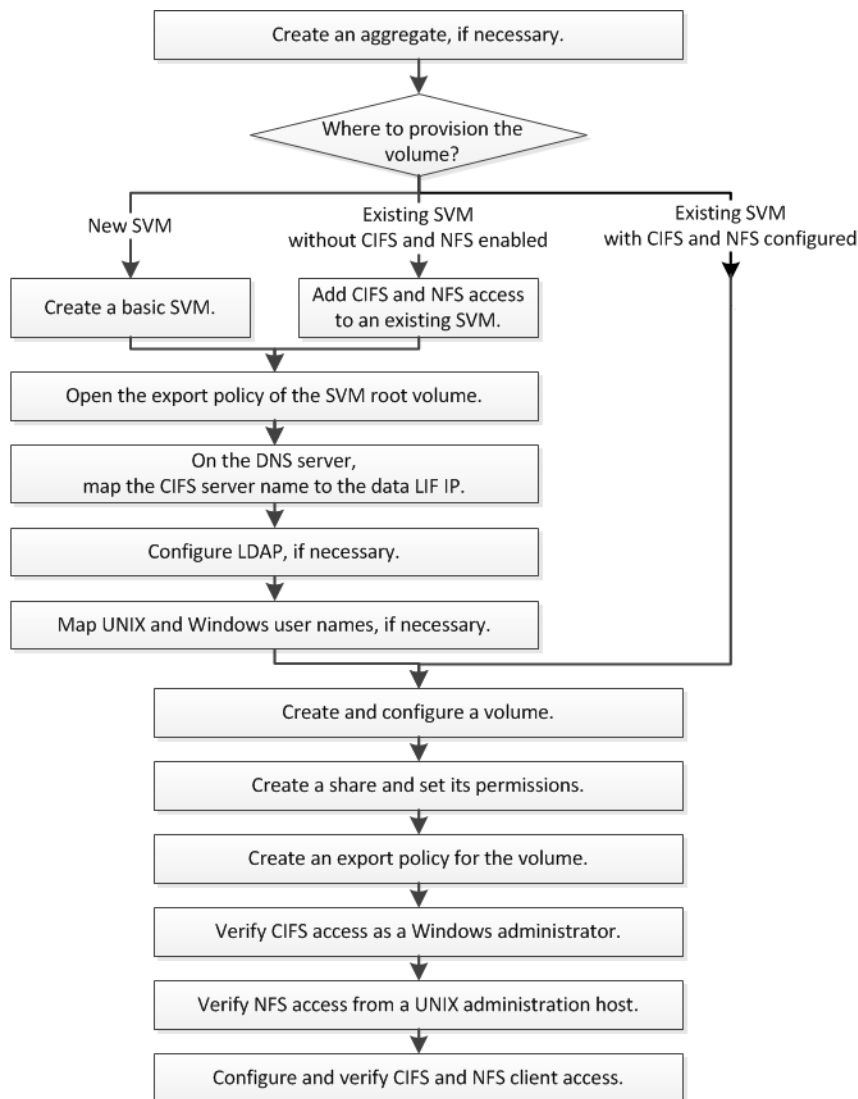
Create an aggregate, if necessary.

Where to provision the volume?

New SVM

Existing SVM without CIFS and NFS enabled

Existing SVM with CIFS and NFS configured

Create a basic SVM.

Add CIFS and NFS access to an existing SVM.

Open the export policy of the SVM root volume.

On the DNS server, map the CIFS server name to the data LIF IP.

Configure LDAP, if necessary.

Map UNIX and Windows user names, if necessary.

Create and configure a volume.

Create a share and set its permissions.

Create an export policy for the volume.

Verify CIFS access as a Windows administrator.

Verify NFS access from a UNIX administration host.

Configure and verify CIFS and NFS client access.